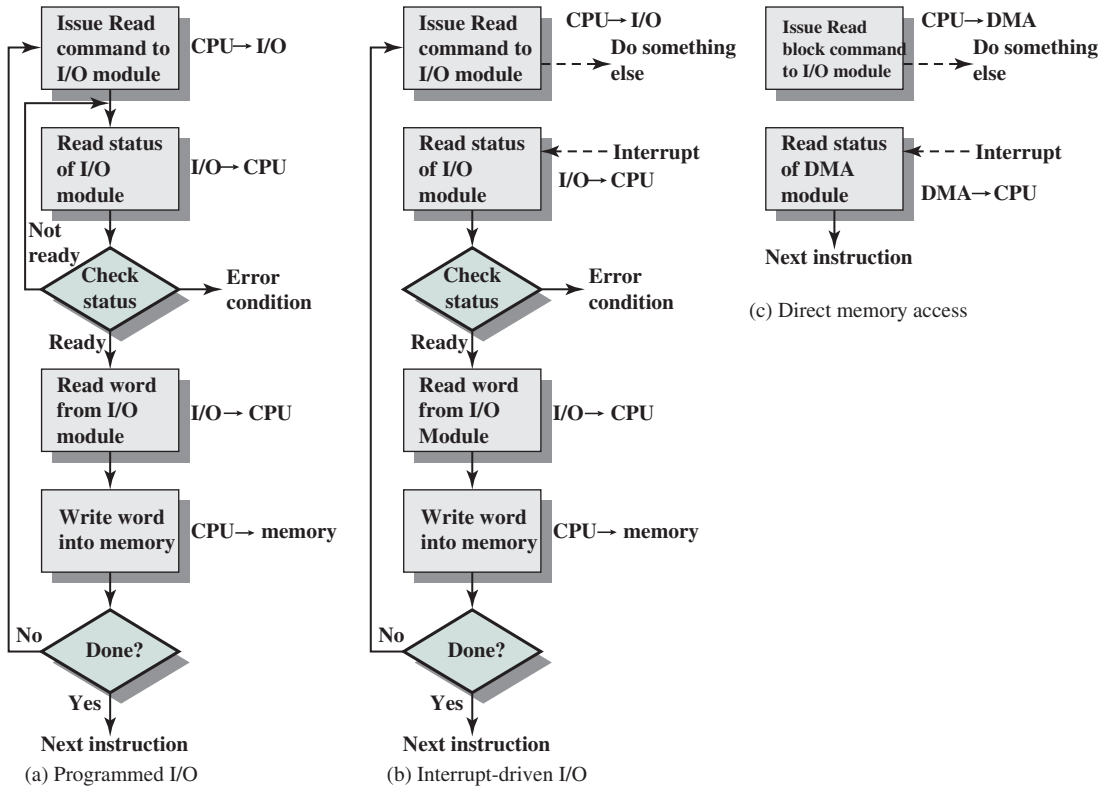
Issue Read command to I/O module

CPU→ I/O

Read status of I/O module

I/O→ CPU

Not ready

Check status

Error condition

Ready

Read word from I/O module

I/O→ CPU

Write word into memory

CPU→ memory

No

Done?

Yes

Next instruction

(a) Programmed I/O

Issue Read command to I/O module

CPU→ I/O

Do something else

Read status of I/O module

Interrupt

I/O→ CPU

Check status

Error condition

Ready

Read word from I/O Module

I/O→ CPU

Write word into memory

CPU→ memory

No

Done?

Yes

Next instruction

(b) Interrupt-driven I/O

Issue Read block command to I/O module

CPU→ DMA

Do something else

Read status of DMA module

Interrupt

DMA→ CPU

Next instruction

(c) Direct memory access